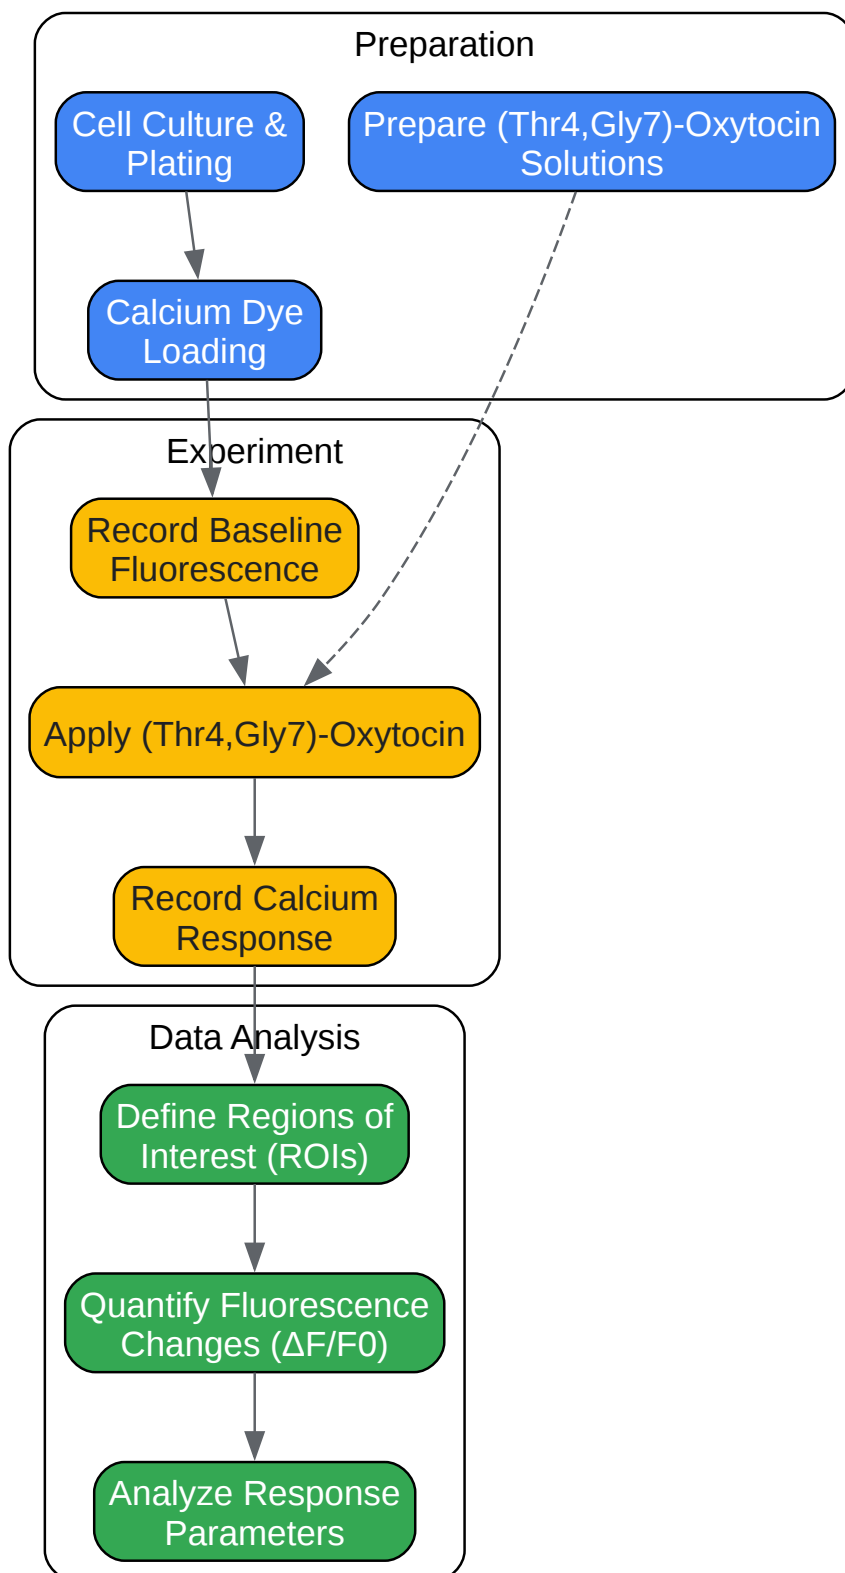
Preparation

Cell Culture & Plating

Prepare (Thr4,Gly7)-Oxytocin Solutions

Calcium Dye Loading

Experiment

Record Baseline Fluorescence

Apply (Thr4,Gly7)-Oxytocin

Record Calcium Response

Data Analysis

Define Regions of Interest (ROIs)

Quantify Fluorescence Changes ($\Delta F/F0$)

Analyze Response Parameters